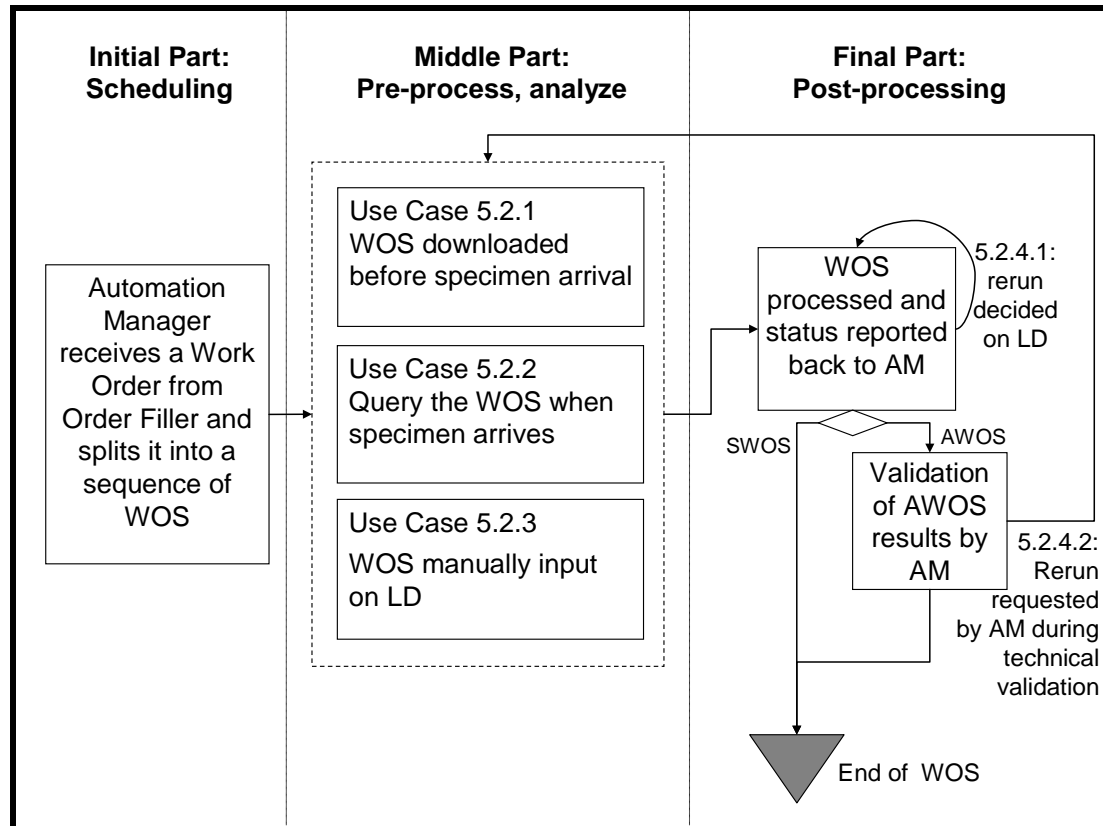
Initial Part: Scheduling

Middle Part: Pre-process, analyze

Final Part: Post-processing

Automation Manager receives a Work Order from Order Filler and splits it into a sequence of WOS

Use Case 5.2.1
WOS downloaded before specimen arrival

Use Case 5.2.2
Query the WOS when specimen arrives

Use Case 5.2.3
WOS manually input on LD

WOS processed and status reported back to AM

5.2.4.1: rerun decided on LD

SWOS

AWOS

Validation of AWOS results by AM

5.2.4.2: Rerun requested by AM during technical validation

End of WOS